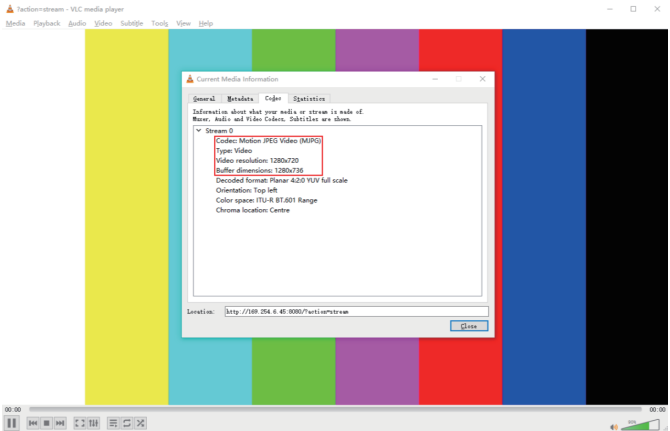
?action=stream - VLC media player

Media Playback Audio Video Subtitle Tools View Help

Current Media Information

General Metadata Codec Statistics

Information about what your media or stream is made of. Muxer, Audio and Video Codecs, Subtitles are shown.

Stream 0
Codec: Motion JPEG Video (MJPG)
Type: Video
Video resolution: 1280x720
Buffer dimensions: 1280x736
Decoded format: Planar 4:2:0 YUV full scale
Orientation: Top left
Color space: ITU-R BT.601 Range
Chroma location: Centre

Location: http://169.254.6.45:8080/?action=stream

Close

00:00

00:00

80%